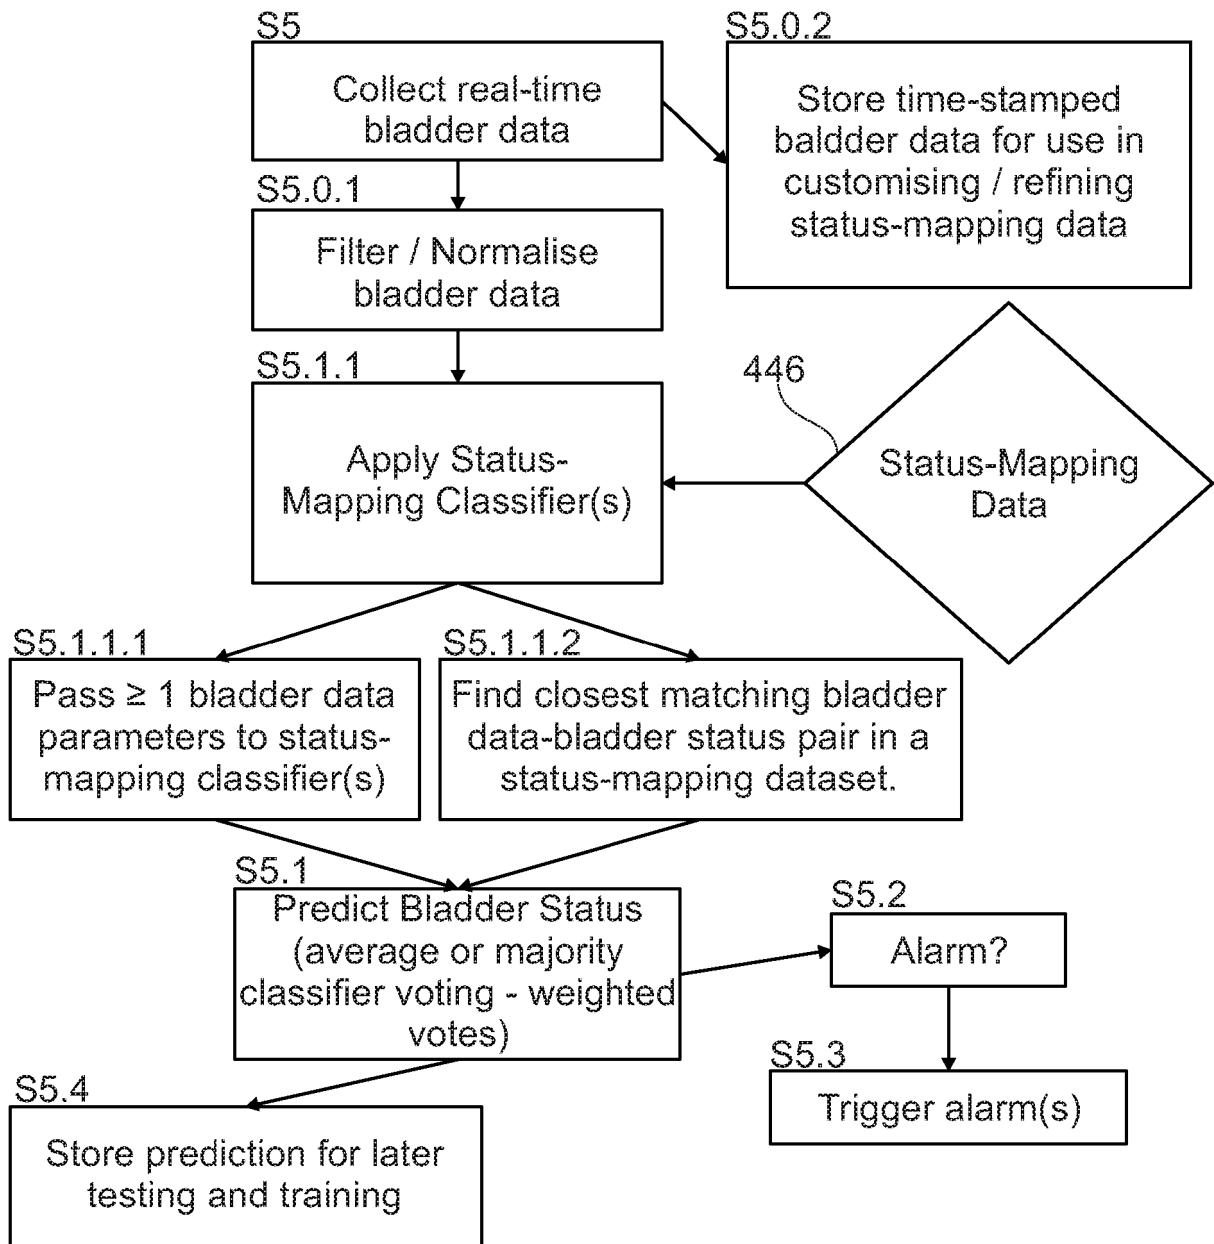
S5
Collect real-time bladder data

S5.0.2
Store time-stamped baldder data for use in customising / refining status-mapping data

S5.0.1
Filter / Normalise bladder data

S5.1.1
Apply Status-Mapping Classifier(s)

446
Status-Mapping Data

S5.1.1.1
Pass ≥ 1 bladder data parameters to status-mapping classifier(s)

S5.1.1.2
Find closest matching bladder data-bladder status pair in a status-mapping dataset.

S5.1
Predict Bladder Status (average or majority classifier voting - weighted votes)

S5.2
Alarm?

S5.3
Trigger alarm(s)

S5.4
Store prediction for later testing and training